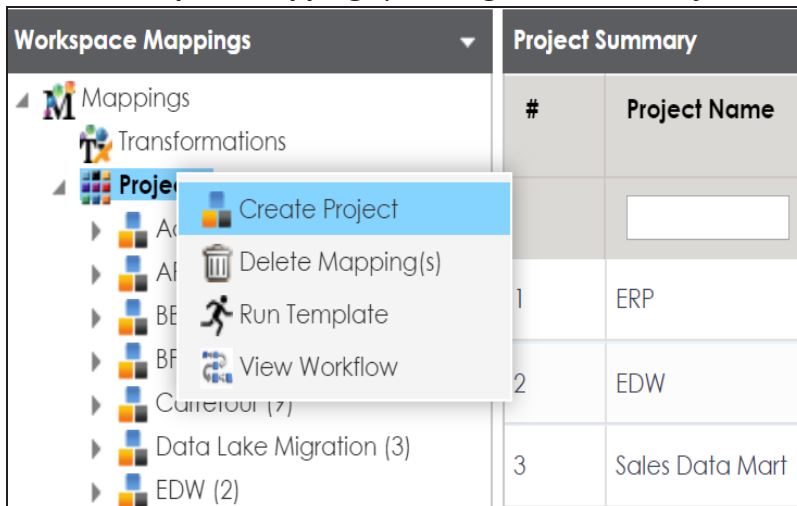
Workspace Mappings

Mappings

Transformations

Proje

Ac

AF

BE

BF

Carrefour (9)

Data Lake Migration (3)

EDW (2)

Create Project

Delete Mapping(s)

Run Template

View Workflow

Project Summary

| # | Project Name |
|---|---|
| | |
| 1 | ERP |
| 2 | EDW |
| 3 | Sales Data Mart |